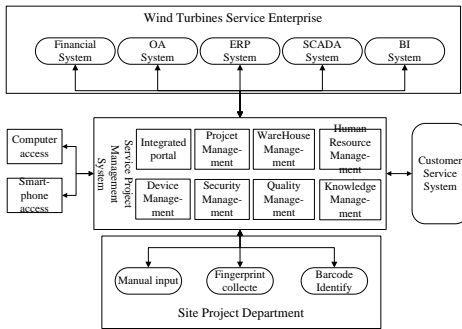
Wind Turbines Service Enterprise

Financial System

OA System

ERP System

SCADA System

BI System

Computer access

Smart-phone access

Service Project Management System

Integrated portal

Projcet Management

WareHouse Management

Human Resource Management

Device Management

Security Management

Quality Management

Knowledge Management

Customer Service System

Manual input

Fingerprint collecte

Barcode Identify

Site Project Department